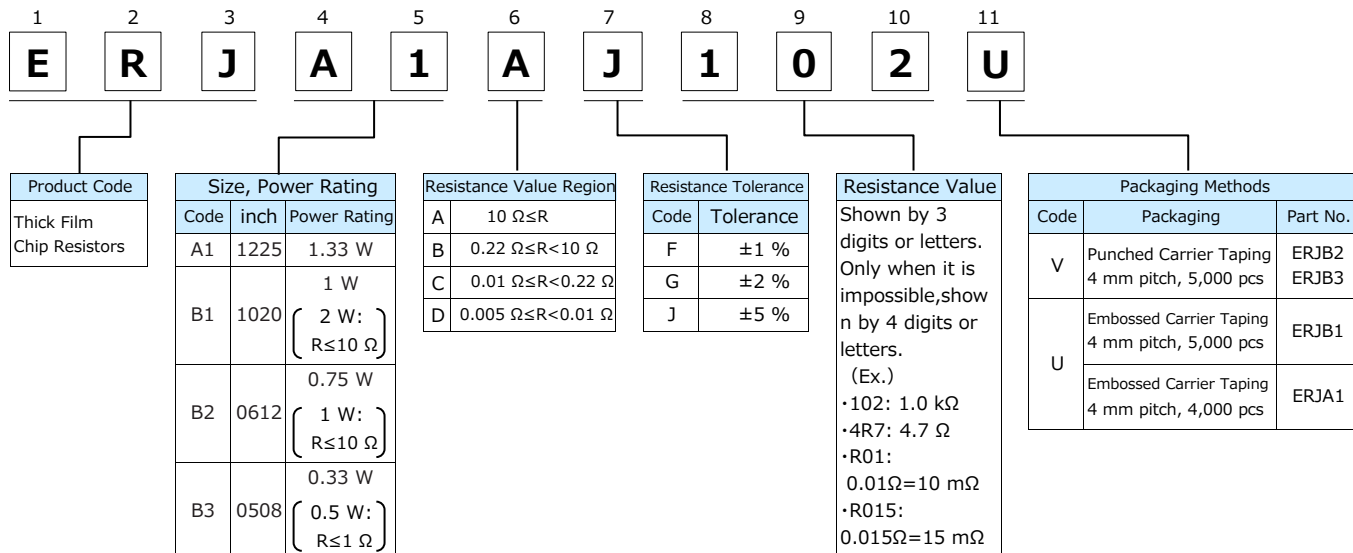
| 1 | 2 | 3 | 4 | 5 | 6 | 7 | 8 | 9 | 10 | 11 |
|---|---|---|---|---|---|---|---|---|---|---|
| E | R | J | A | 1 | A | J | 1 | 0 | 2 | U |

Product Code

Thick Film Chip Resistors

Size, Power Rating

| Code | inch | Power Rating |
|---|---|---|
| A1 | 1225 | 1.33 W |
| B1 | 1020 | 1 W (2 W: R≤10 Ω) |
| B2 | 0612 | 0.75 W (1 W: R≤10 Ω) |
| B3 | 0508 | 0.33 W (0.5 W: R≤1 Ω) |

Resistance Value Region

| A | 10 Ω≤R |
|---|---|
| B | 0.22 Ω≤R<10 Ω |
| C | 0.01 Ω≤R<0.22 Ω |
| D | 0.005 Ω≤R<0.01 Ω |

Resistance Tolerance

| Code | Tolerance |
|---|---|
| F | ±1 % |
| G | ±2 % |
| J | ±5 % |

Resistance Value

Shown by 3 digits or letters. Only when it is impossible,shown by 4 digits or letters.
(Ex.)
・102: 1.0 kΩ
・4R7: 4.7 Ω
・R01: 0.01Ω=10 mΩ
・R015: 0.015Ω=15 mΩ

Packaging Methods

| Code | Packaging | Part No. |
|---|---|---|
| V | Punched Carrier Taping 4 mm pitch, 5,000 pcs | ERJB2 ERJB3 |
| U | Embossed Carrier Taping 4 mm pitch, 5,000 pcs | ERJB1 |
| U | Embossed Carrier Taping 4 mm pitch, 4,000 pcs | ERJA1 |